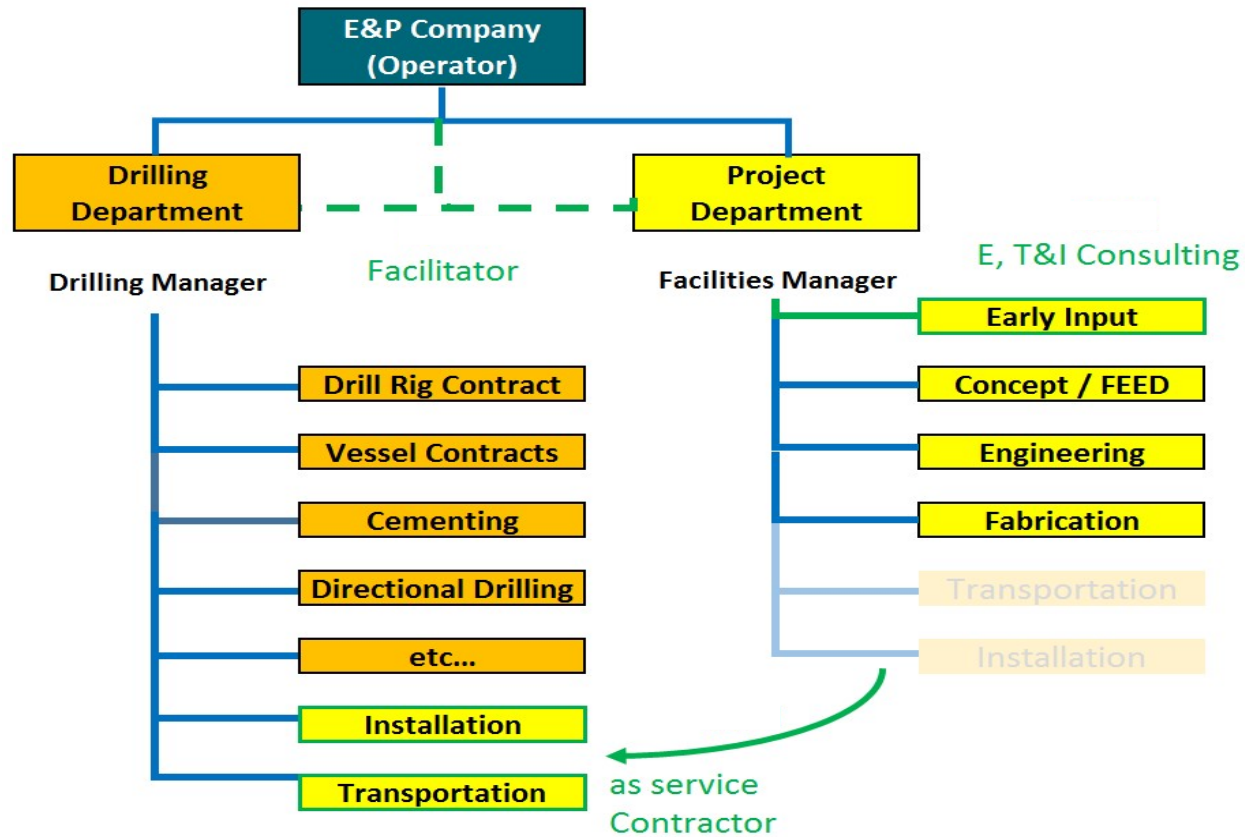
E&P Company
(Operator)

Drilling Department

Project Department

Facilitator

E, T&I Consulting

Drilling Manager

Facilities Manager

Early Input

Drill Rig Contract

Concept / FEED

Vessel Contracts

Engineering

Cementing

Fabrication

Directional Drilling

Transportation

etc...

Installation

Installation

Transportation

as service Contractor